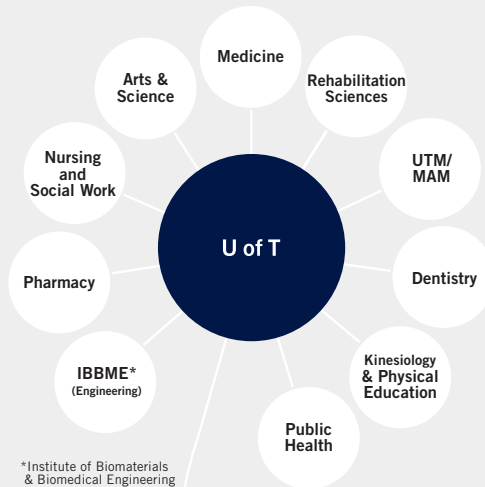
Medicine

Rehabilitation Sciences

UTM/ MAM

Dentistry

Kinesiology & Physical Education

Public Health

IBBME* (Engineering)

Pharmacy

Nursing and Social Work

Arts & Science

U of T

*Institute of Biomaterials & Biomedical Engineering